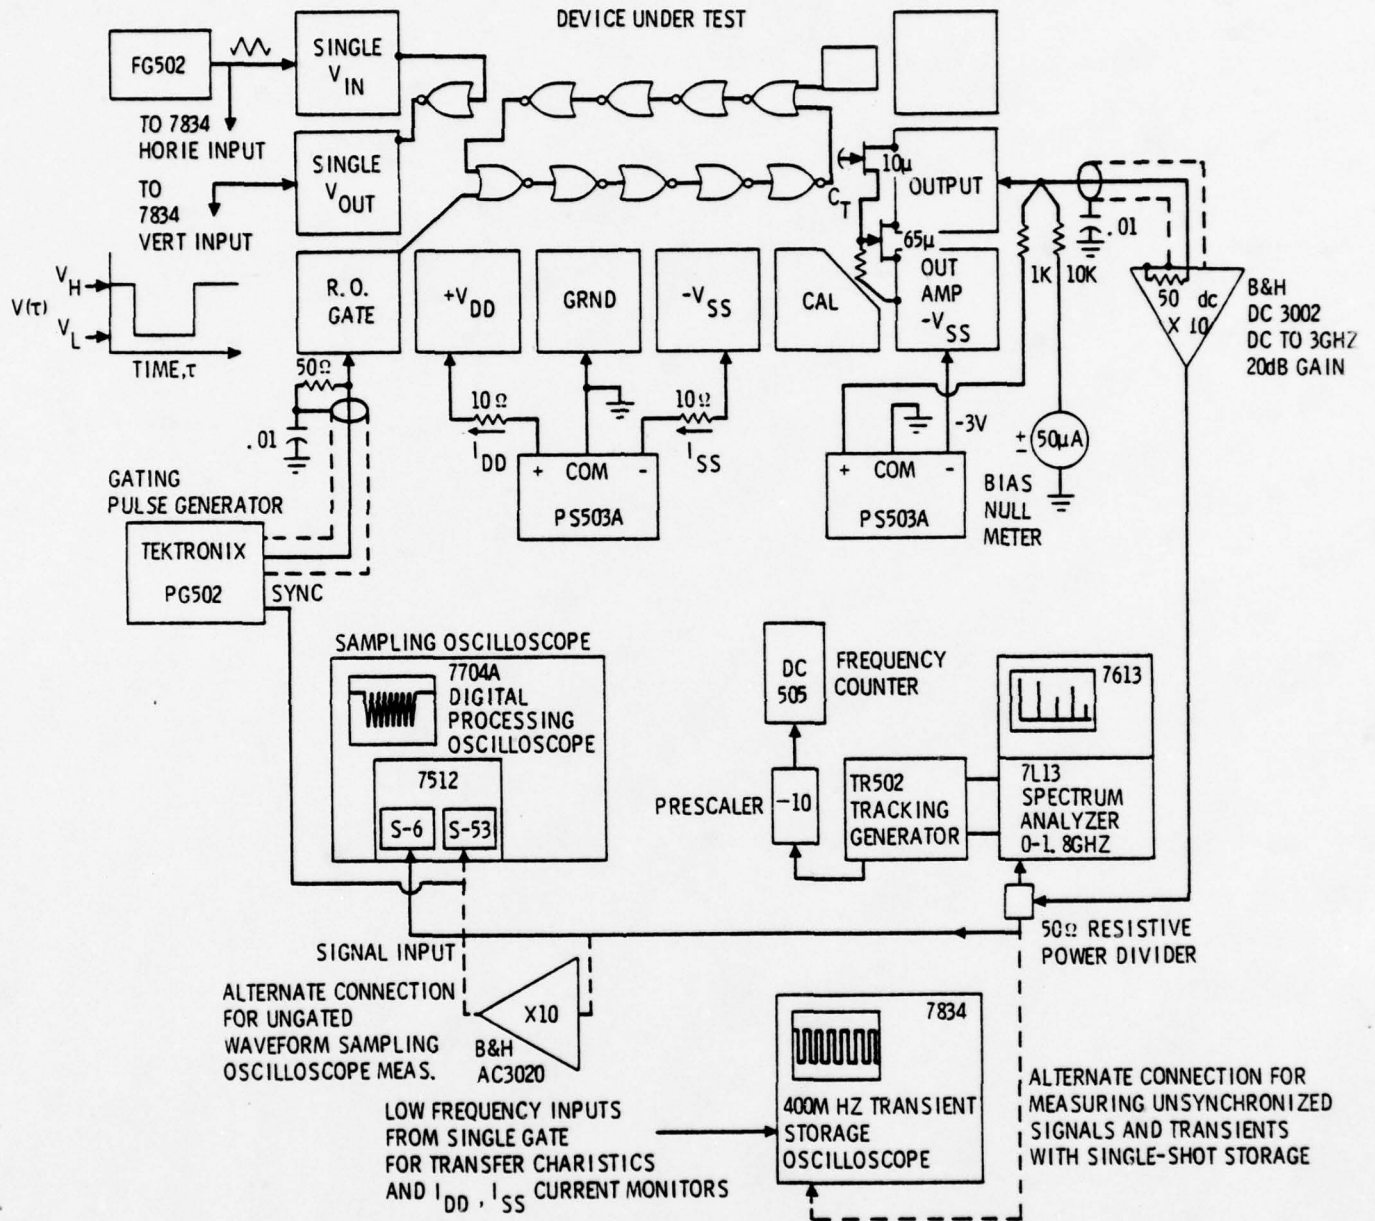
DEVICE UNDER TEST

FG502

SINGLE $V_{IN}$

TO 7834 HORIE INPUT

SINGLE $V_{OUT}$

TO 7834 VERT INPUT

$V(\tau)$

$V_H$

$V_L$

TIME,$\tau$

$C_T$

10µ

OUTPUT

65µ

OUT AMP $-V_{SS}$

1K

10K

.01

50 dc X 10

B&H DC 3002 DC TO 3GHZ 20dB GAIN

R.O. GATE

$+V_{DD}$

GRND

$-V_{SS}$

CAL

50Ω

.01

10Ω

$I_{DD}$

10Ω

$I_{SS}$

+ COM -

PS503A

+ COM -

-3V

PS503A

$\pm$ 50µA

BIAS NULL METER

GATING PULSE GENERATOR

TEKTRONIX PG502

SYNC

SAMPLING OSCILLOSCOPE

7704A DIGITAL PROCESSING OSCILLOSCOPE

7512

S-6

S-53

DC 505

FREQUENCY COUNTER

PRESCALER

-10

TR502 TRACKING GENERATOR

7613

7L13 SPECTRUM ANALYZER 0-1.8GHZ

50Ω RESISTIVE POWER DIVIDER

SIGNAL INPUT

ALTERNATE CONNECTION FOR UNGATED WAVEFORM SAMPLING OSCILLOSCOPE MEAS.

X10

B&H AC3020

7834

400M HZ TRANSIENT STORAGE OSCILLOSCOPE

LOW FREQUENCY INPUTS FROM SINGLE GATE FOR TRANSFER CHARISTICS AND $I_{DD}$, $I_{SS}$ CURRENT MONITORS

ALTERNATE CONNECTION FOR MEASURING UNSYNCHRONIZED SIGNALS AND TRANSIENTS WITH SINGLE-SHOT STORAGE